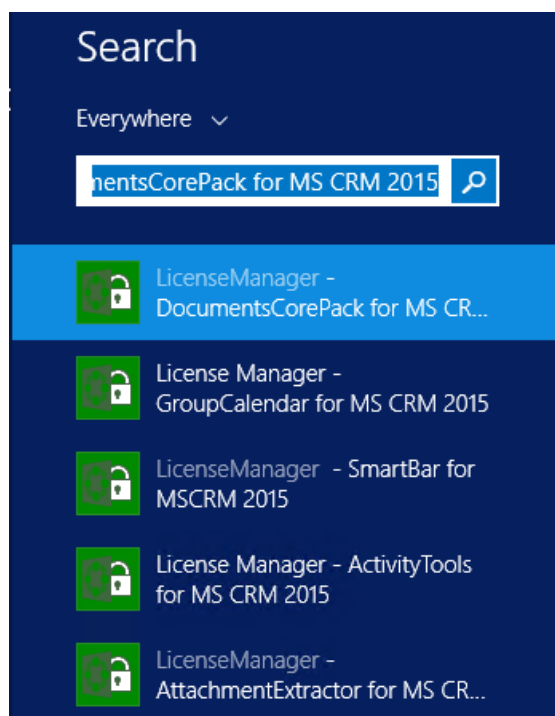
Search

Everywhere

nentsCorePack for MS CRM 2015

LicenseManager - DocumentsCorePack for MS CR...

License Manager - GroupCalendar for MS CRM 2015

LicenseManager - SmartBar for MSCRM 2015

License Manager - ActivityTools for MS CRM 2015

LicenseManager - AttachmentExtractor for MS CR...